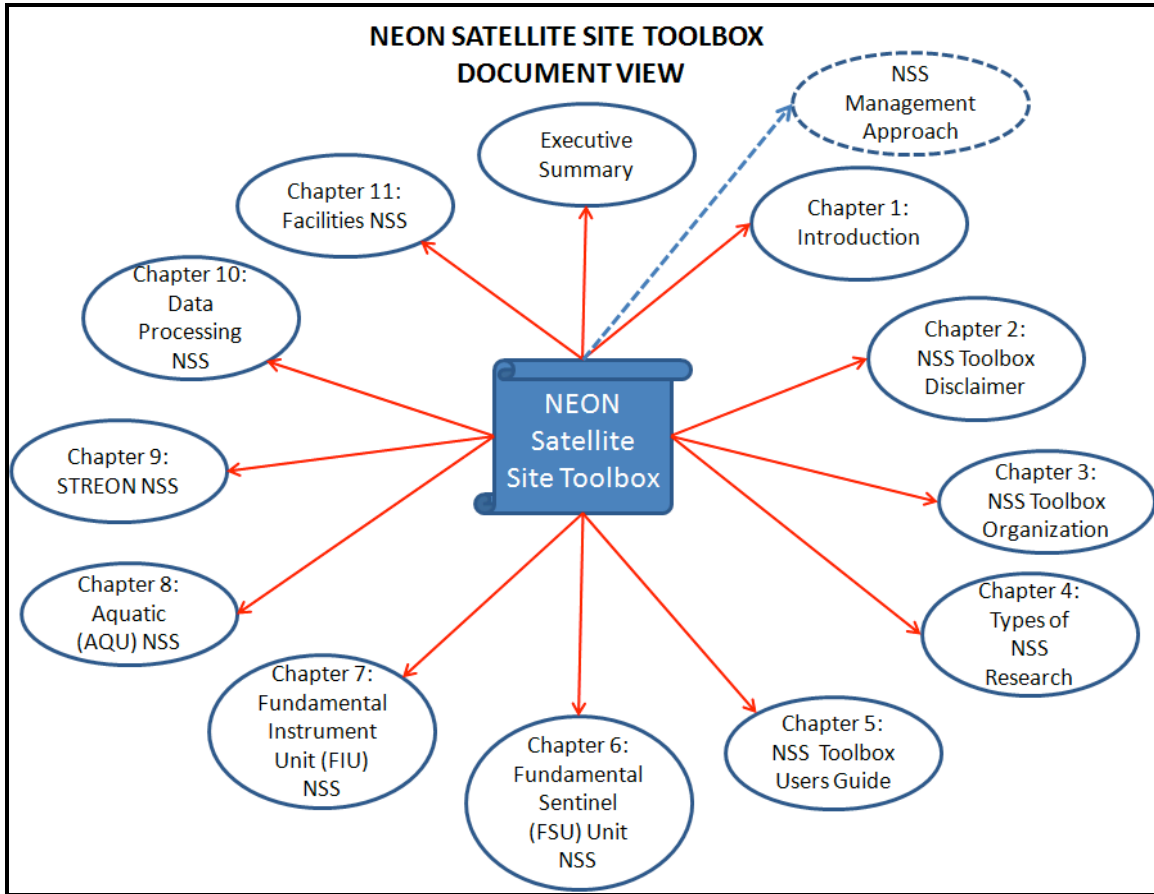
NEON SATELLITE SITE TOOLBOX
DOCUMENT VIEW

NSS Management Approach

Executive Summary

Chapter 11: Facilities NSS

Chapter 1: Introduction

Chapter 10: Data Processing NSS

NEON Satellite Site Toolbox

Chapter 2: NSS Toolbox Disclaimer

Chapter 9: STREON NSS

Chapter 3: NSS Toolbox Organization

Chapter 8: Aquatic (AQU) NSS

Chapter 4: Types of NSS Research

Chapter 7: Fundamental Instrument Unit (FIU) NSS

Chapter 6: Fundamental Sentinel (FSU) Unit NSS

Chapter 5: NSS Toolbox Users Guide